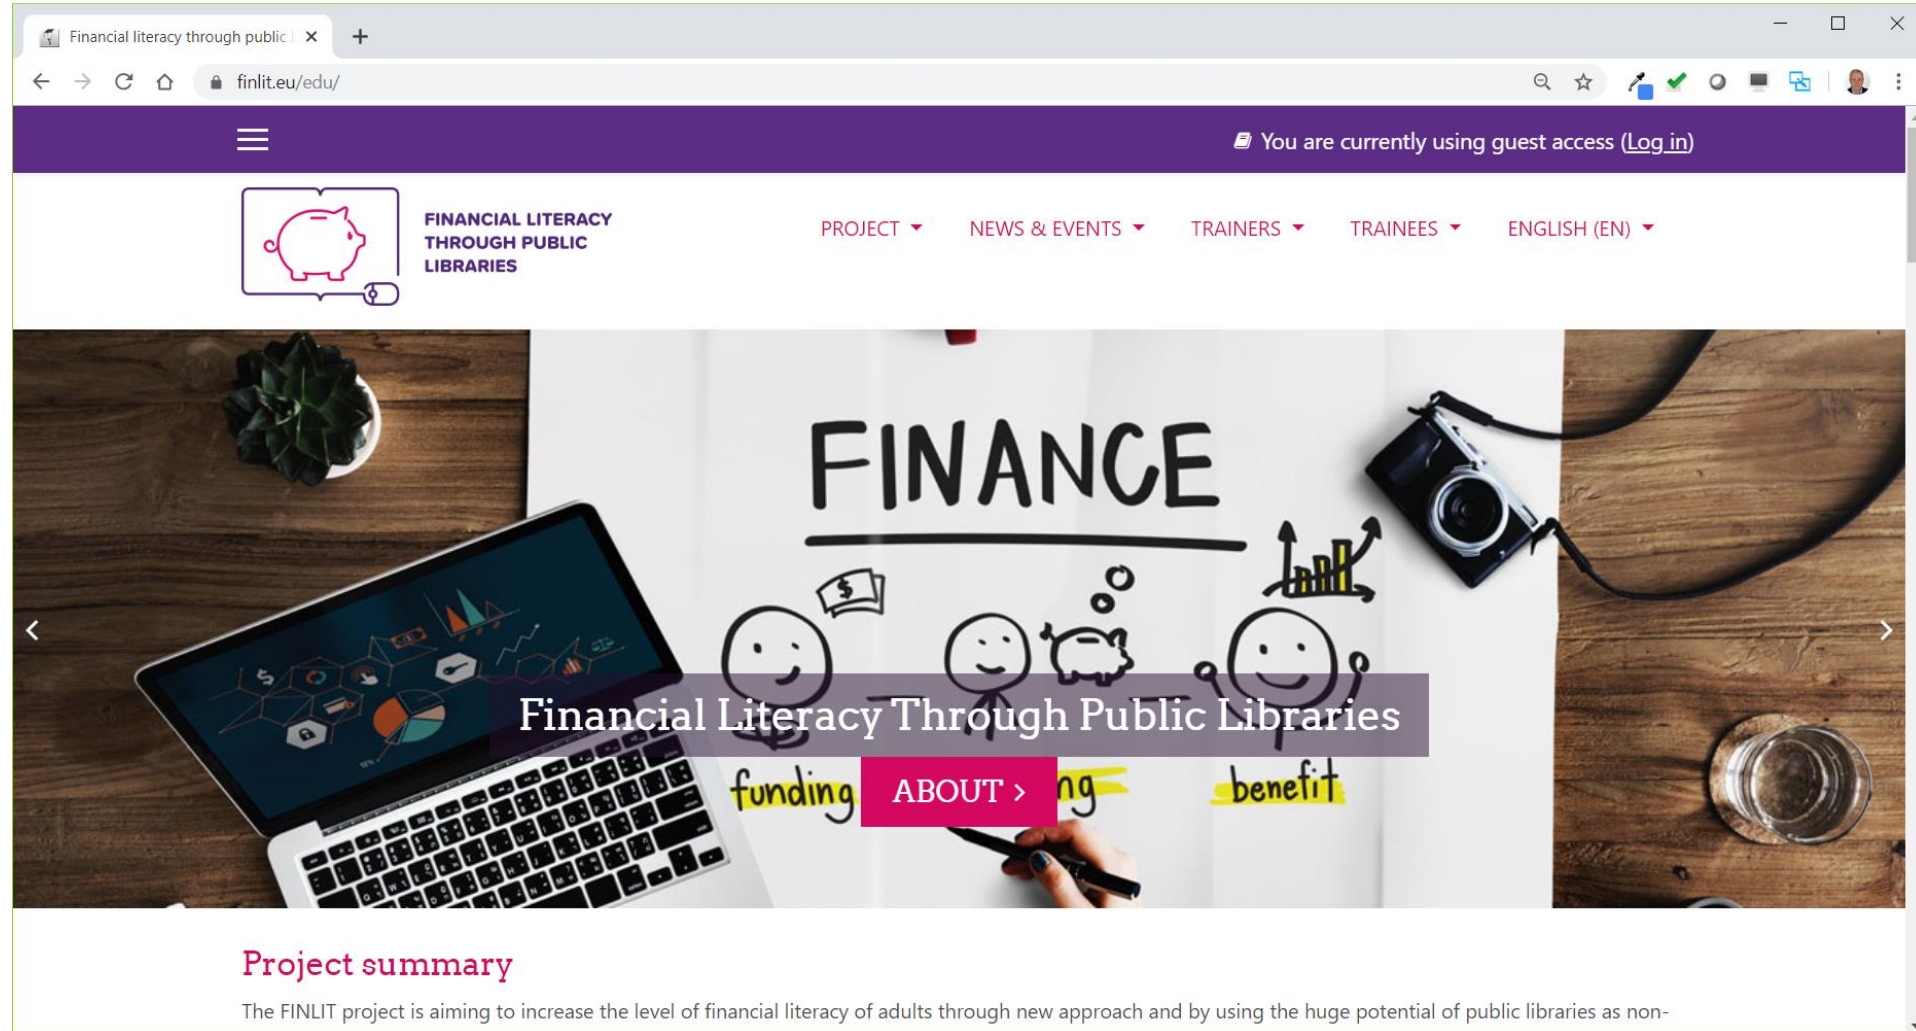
Financial literacy through public

finlit.eu/edu/

You are currently using guest access (Log in)

FINANCIAL LITERACY THROUGH PUBLIC LIBRARIES

PROJECT NEWS & EVENTS TRAINERS TRAINEES ENGLISH (EN)

FINANCE

$

funding

ng

benefit

Financial Literacy Through Public Libraries

ABOUT ›

Project summary

The FINLIT project is aiming to increase the level of financial literacy of adults through new approach and by using the huge potential of public libraries as non-